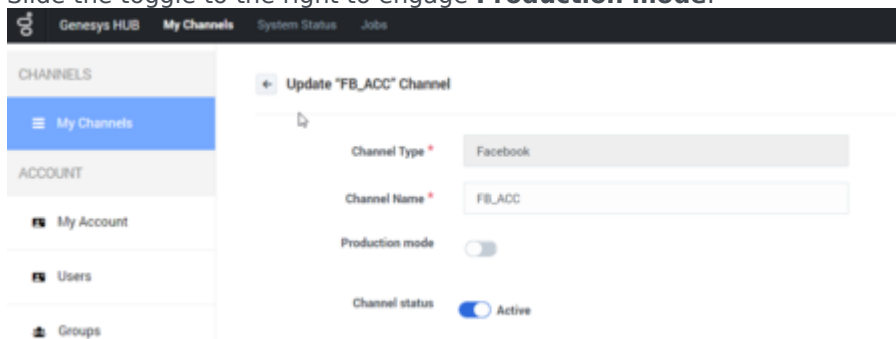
Slide the toggle to the right to engage **Production mode**.

Genesys HUB My Channels System Status Jobs

CHANNELS

My Channels

ACCOUNT

My Account

Users

Groups

Update "FB_ACC" Channel

Channel Type * Facebook

Channel Name * FB_ACC

Production mode

Channel status Active